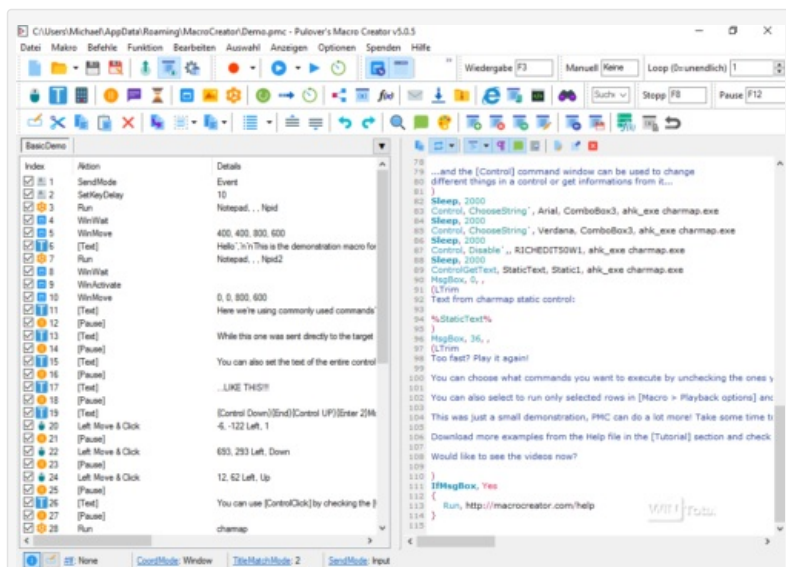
C:\Users\Michael\AppData\Roaming\MacroCreator\Demo.pmc - Pulover's Macro Creator v5.0.5

Datei Makro Befehle Funktion Bearbeiten Auswahl Anzeigen Optionen Spenden Hilfe

Wiedergabe F3 Manuell Keine Loop (0=unendlich) 1

Suche Stopp F8 Pause F12

BasicDemo

| Index | Aktion | Details |
|---|---|---|
| 1 | SendMode | Event |
| 2 | SetKeyDelay | 10 |
| 3 | Run | Notepad, , , Npid |
| 4 | WinWait | |
| 5 | WinMove | 400, 400, 800, 600 |
| 6 | [Text] | Hello`,`n`nThis is the demonstration macro for |
| 7 | Run | Notepad, , , Npid2 |
| 8 | WinWait | |
| 9 | WinActivate | |
| 10 | WinMove | 0, 0, 800, 600 |
| 11 | [Text] | Here we're using commonly used commands' |
| 12 | [Pause] | |
| 13 | [Text] | While this one was sent directly to the target |
| 14 | [Pause] | |
| 15 | [Text] | You can also set the text of the entire control |
| 16 | [Pause] | |
| 17 | [Text] | ...LIKE THIS!!! |
| 18 | [Pause] | |
| 19 | [Text] | {Control Down}{End}{Control UP}{Enter 2}M |
| 20 | Left Move & Click | -6, -122 Left, 1 |
| 21 | [Pause] | |
| 22 | Left Move & Click | 693, 293 Left, Down |
| 23 | [Pause] | |
| 24 | Left Move & Click | 12, 62 Left, Up |
| 25 | [Pause] | |
| 26 | [Text] | You can use [ControlClick] by checking the [ |
| 27 | [Pause] | |
| 28 | Run | charmap |

79 ...and the [Control] command window can be used to change
80 different things in a control or get informations from it...
81 }
82 Sleep, 2000
83 Control, ChooseString`, Arial, ComboBox3, ahk_exe charmap.exe
84 Sleep, 2000
85 Control, ChooseString`, Verdana, ComboBox3, ahk_exe charmap.exe
86 Sleep, 2000
87 Control, Disable`,, RICHEDIT50W1, ahk_exe charmap.exe
88 Sleep, 2000
89 ControlGetText, StaticText, Static1, ahk_exe charmap.exe
90 MsgBox, 0, ,
91 (LTrim
92 Text from charmap static control:
93
94 %StaticText%
95 )
96 MsgBox, 36, ,
97 (LTrim
98 Too fast? Play it again!
99
100 You can choose what commands you want to execute by unchecking the ones y
101
102 You can also select to run only selected rows in [Macro > Playback options] anc
103
104 This was just a small demonstration, PMC can do a lot more! Take some time ti
105
106 Download more examples from the Help file in the [Tutorial] section and check
107
108 Would like to see the videos now?
109
110 )
111 IfMsgBox, Yes
112 {
113 Run, http://macrocreator.com/help
114 }
115

#: None CoordMode: Window TitleMatchMode: 2 SendMode: Input